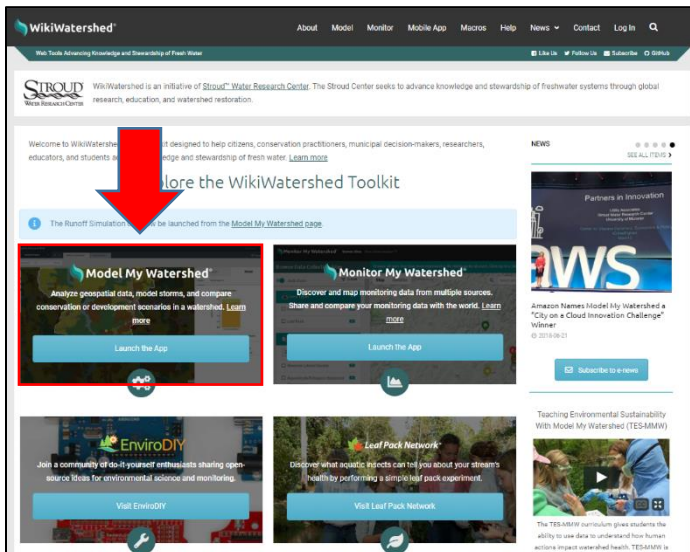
WikiWatershed®

About Model Monitor Mobile App Macros Help News Contact Log In

Web Tools Advancing Knowledge and Stewardship of Fresh Water

Like Us Follow Us Subscribe GitHub

STROUD WATER RESEARCH CENTER

WikiWatershed is an initiative of Stroud™ Water Research Center. The Stroud Center seeks to advance knowledge and stewardship of freshwater systems through global research, education, and watershed restoration.

Welcome to WikiWatershed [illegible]t designed to help citizens, conservation practitioners, municipal decision-makers, researchers, educators, and students a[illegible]ledge and stewardship of fresh water. Learn more

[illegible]lore the WikiWatershed Toolkit

The Runoff Simulation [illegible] be launched from the Model My Watershed page

Model My Watershed®

Analyze geospatial data, model storms, and compare conservation or development scenarios in a watershed. Learn more

Launch the App

Monitor My Watershed®

Discover and map monitoring data from multiple sources. Share and compare your monitoring data with the world. Learn more

Launch the App

EnviroDIY

Join a community of do-it-yourself enthusiasts sharing open-source ideas for environmental science and monitoring.

Visit EnviroDIY

Leaf Pack Network®

Discover what aquatic insects can tell you about your stream's health by performing a simple leaf pack experiment.

Visit Leaf Pack Network

NEWS

SEE ALL ITEMS

Partners in Innovation

Amazon Names Model My Watershed a "City on a Cloud Innovation Challenge" Winner

2018-08-21

Subscribe to e-news

Teaching Environmental Sustainability With Model My Watershed (TES-MMW)

The TES-MMW curriculum gives students the ability to use data to understand how human actions impact watershed health. TES-MMW is